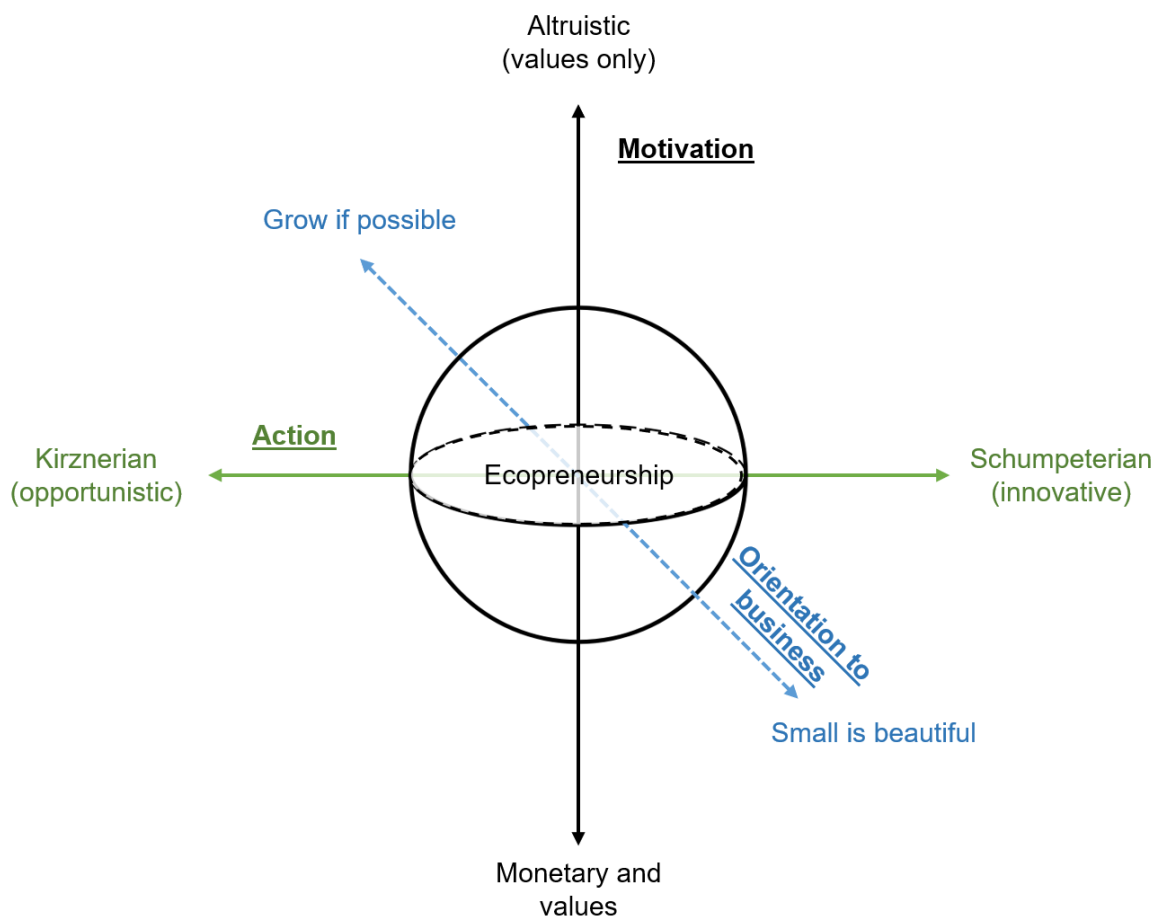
Altruistic
(values only)

Motivation

Grow if possible

Action

Kirznerian
(opportunistic)

Ecopreneurship

Schumpeterian
(innovative)

Orientation to business

Small is beautiful

Monetary and values